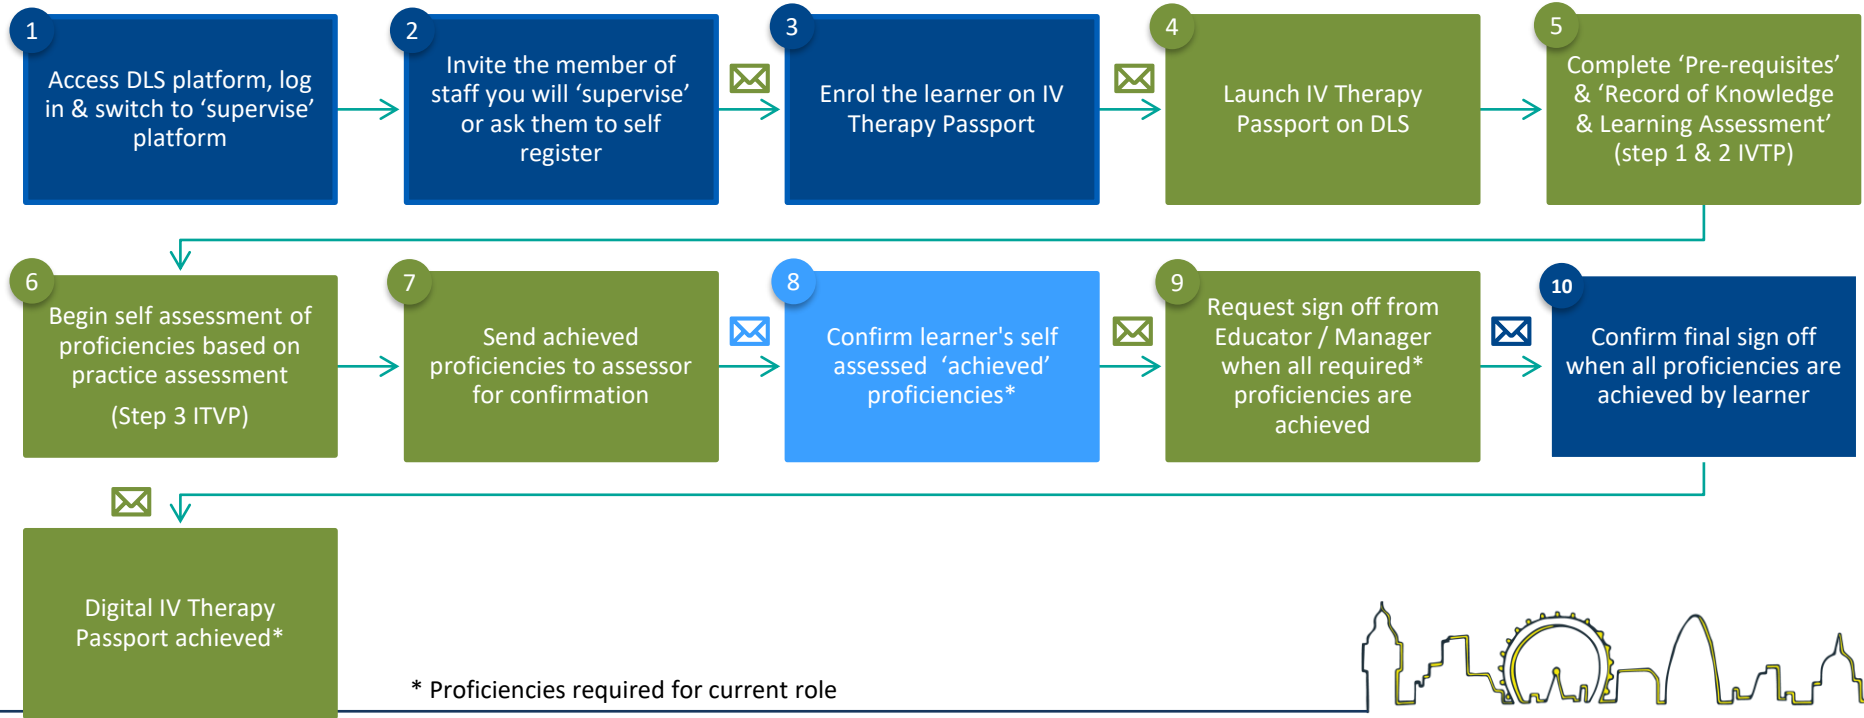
1
Access DLS platform, log in & switch to 'supervise' platform

2
Invite the member of staff you will 'supervise' or ask them to self register

3
Enrol the learner on IV Therapy Passport

4
Launch IV Therapy Passport on DLS

5
Complete 'Pre-requisites' & 'Record of Knowledge & Learning Assessment' (step 1 & 2 IVTP)

6
Begin self assessment of proficiencies based on practice assessment

(Step 3 ITVP)

7
Send achieved proficiencies to assessor for confirmation

8
Confirm learner's self assessed 'achieved' proficiencies*

9
Request sign off from Educator / Manager when all required* proficiencies are achieved

10
Confirm final sign off when all proficiencies are achieved by learner

Digital IV Therapy Passport achieved*

* Proficiencies required for current role